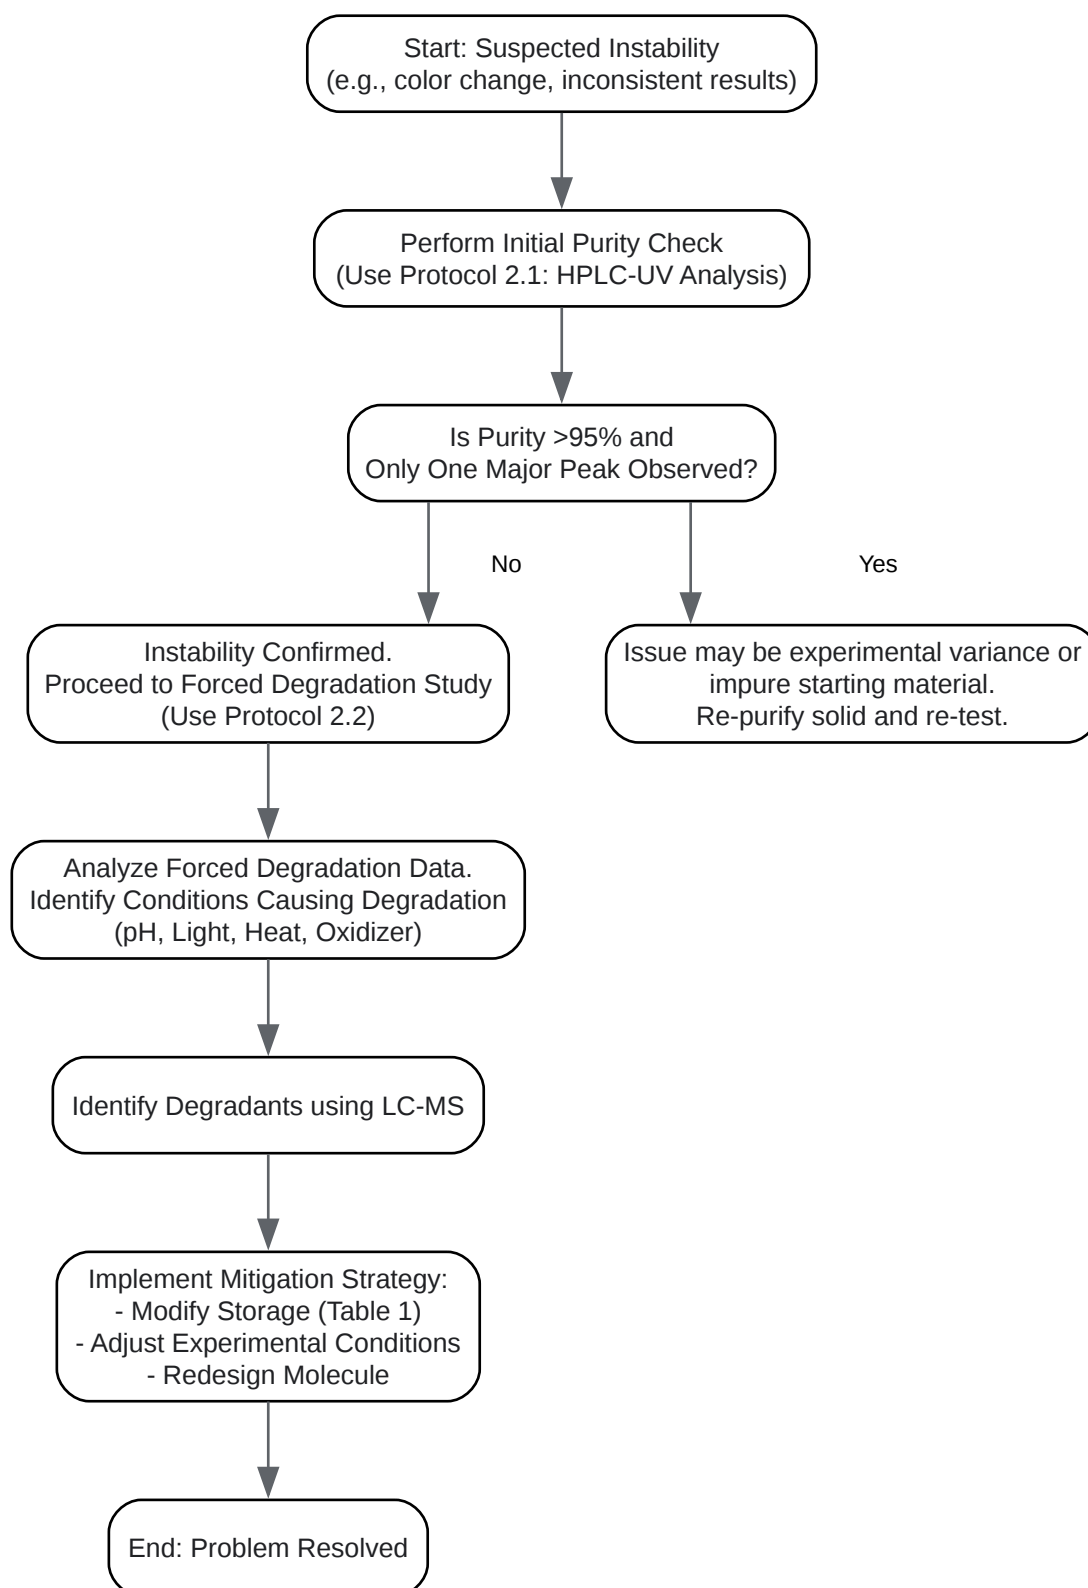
Start: Suspected Instability
(e.g., color change, inconsistent results)

Perform Initial Purity Check
(Use Protocol 2.1: HPLC-UV Analysis)

Is Purity >95% and
Only One Major Peak Observed?

No

Yes

Instability Confirmed.
Proceed to Forced Degradation Study
(Use Protocol 2.2)

Issue may be experimental variance or
impure starting material.
Re-purify solid and re-test.

Analyze Forced Degradation Data.
Identify Conditions Causing Degradation
(pH, Light, Heat, Oxidizer)

Identify Degradants using LC-MS

Implement Mitigation Strategy:
- Modify Storage (Table 1)
- Adjust Experimental Conditions
- Redesign Molecule

End: Problem Resolved